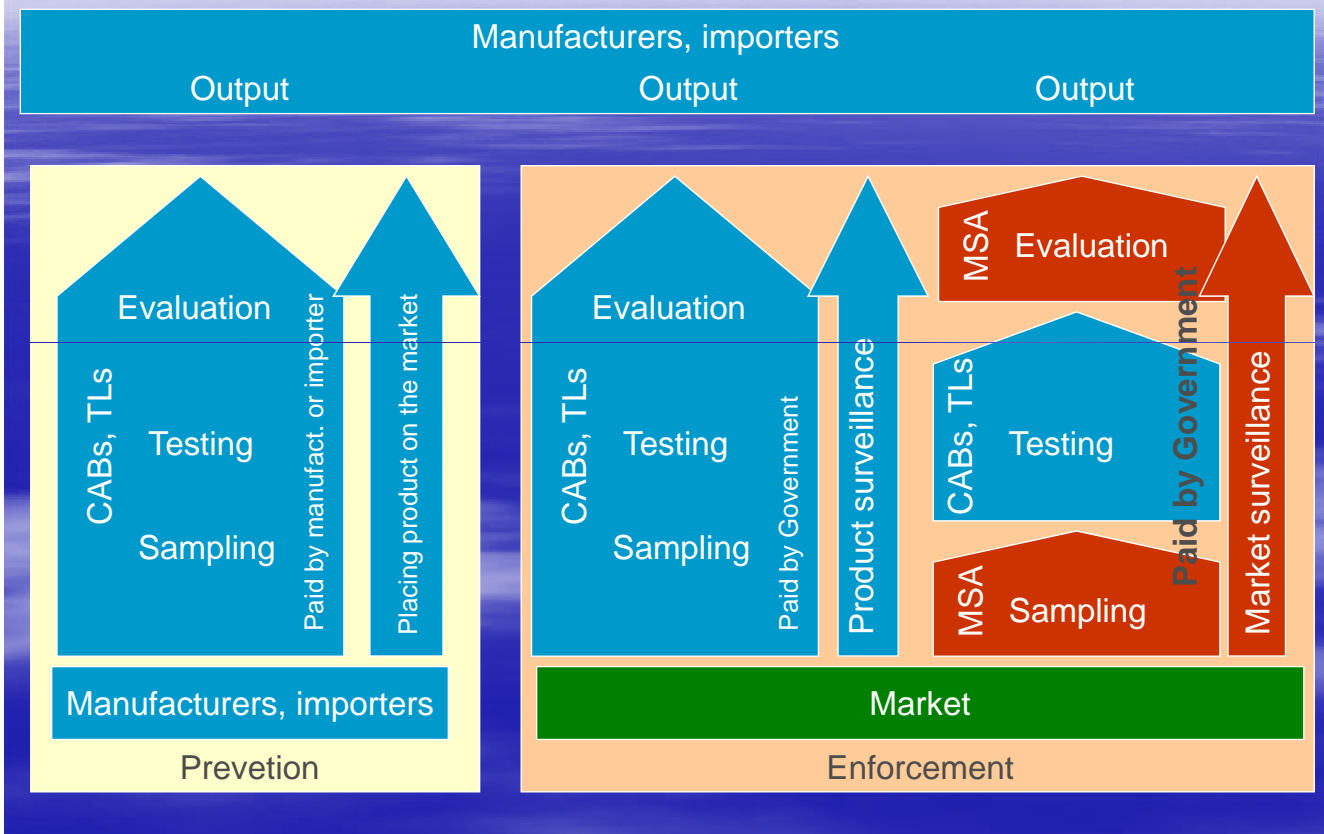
Manufacturers, importers

Output Output Output

Evaluation

CABs, TLs

Testing

Sampling

Paid by manufact. or importer

Placing product on the market

Manufacturers, importers

Prevetion

Evaluation

CABs, TLs

Testing

Sampling

Paid by Government

Product surveillance

MSA Evaluation

CABs, TLs

Testing

MSA Sampling

Paid by Government

Market surveillance

Market

Enforcement